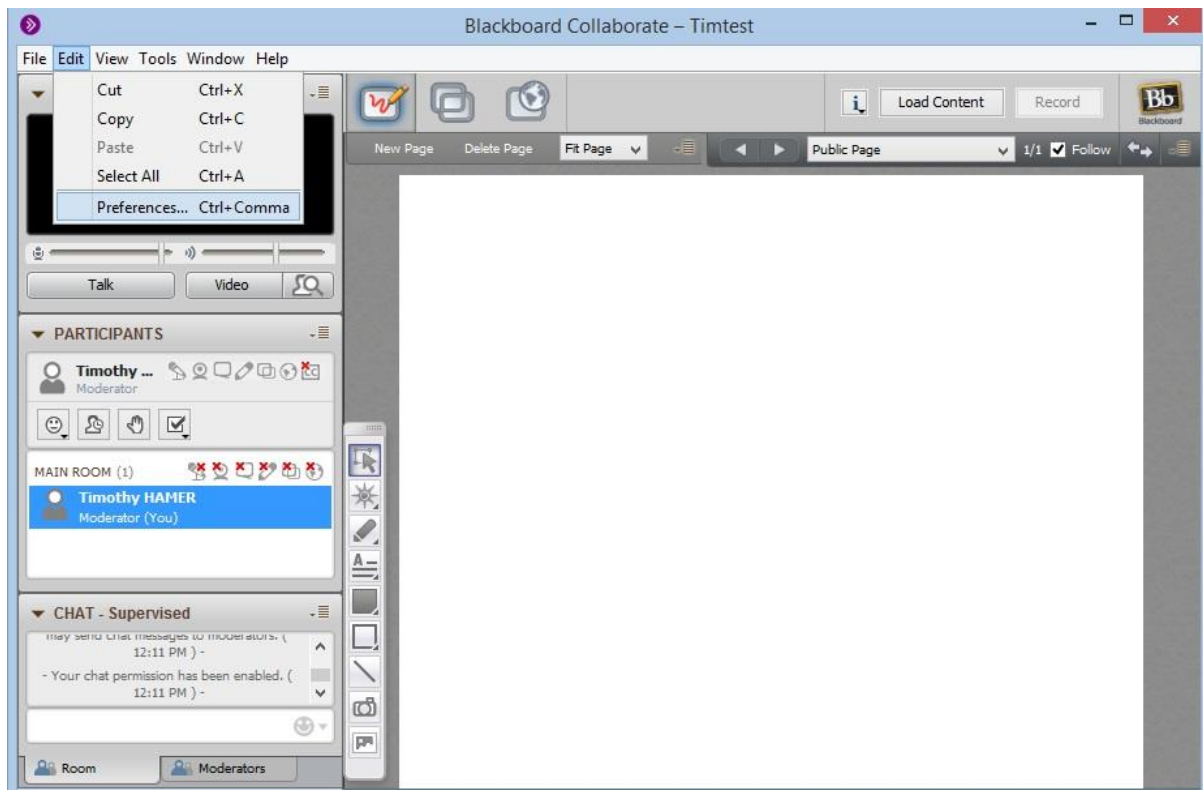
Blackboard Collaborate – Timtest

File Edit View Tools Window Help

Cut Ctrl+X
Copy Ctrl+C
Paste Ctrl+V
Select All Ctrl+A
Preferences... Ctrl+Comma

Load Content
Record
Bb Blackboard

New Page
Delete Page
Fit Page
Public Page
1/1 Follow

Talk
Video

PARTICIPANTS

Timothy ...
Moderator

MAIN ROOM (1)

Timothy HAMER
Moderator (You)

CHAT - Supervised

may send chat messages to moderators. ( 12:11 PM ) -

- Your chat permission has been enabled. ( 12:11 PM ) -

Room
Moderators